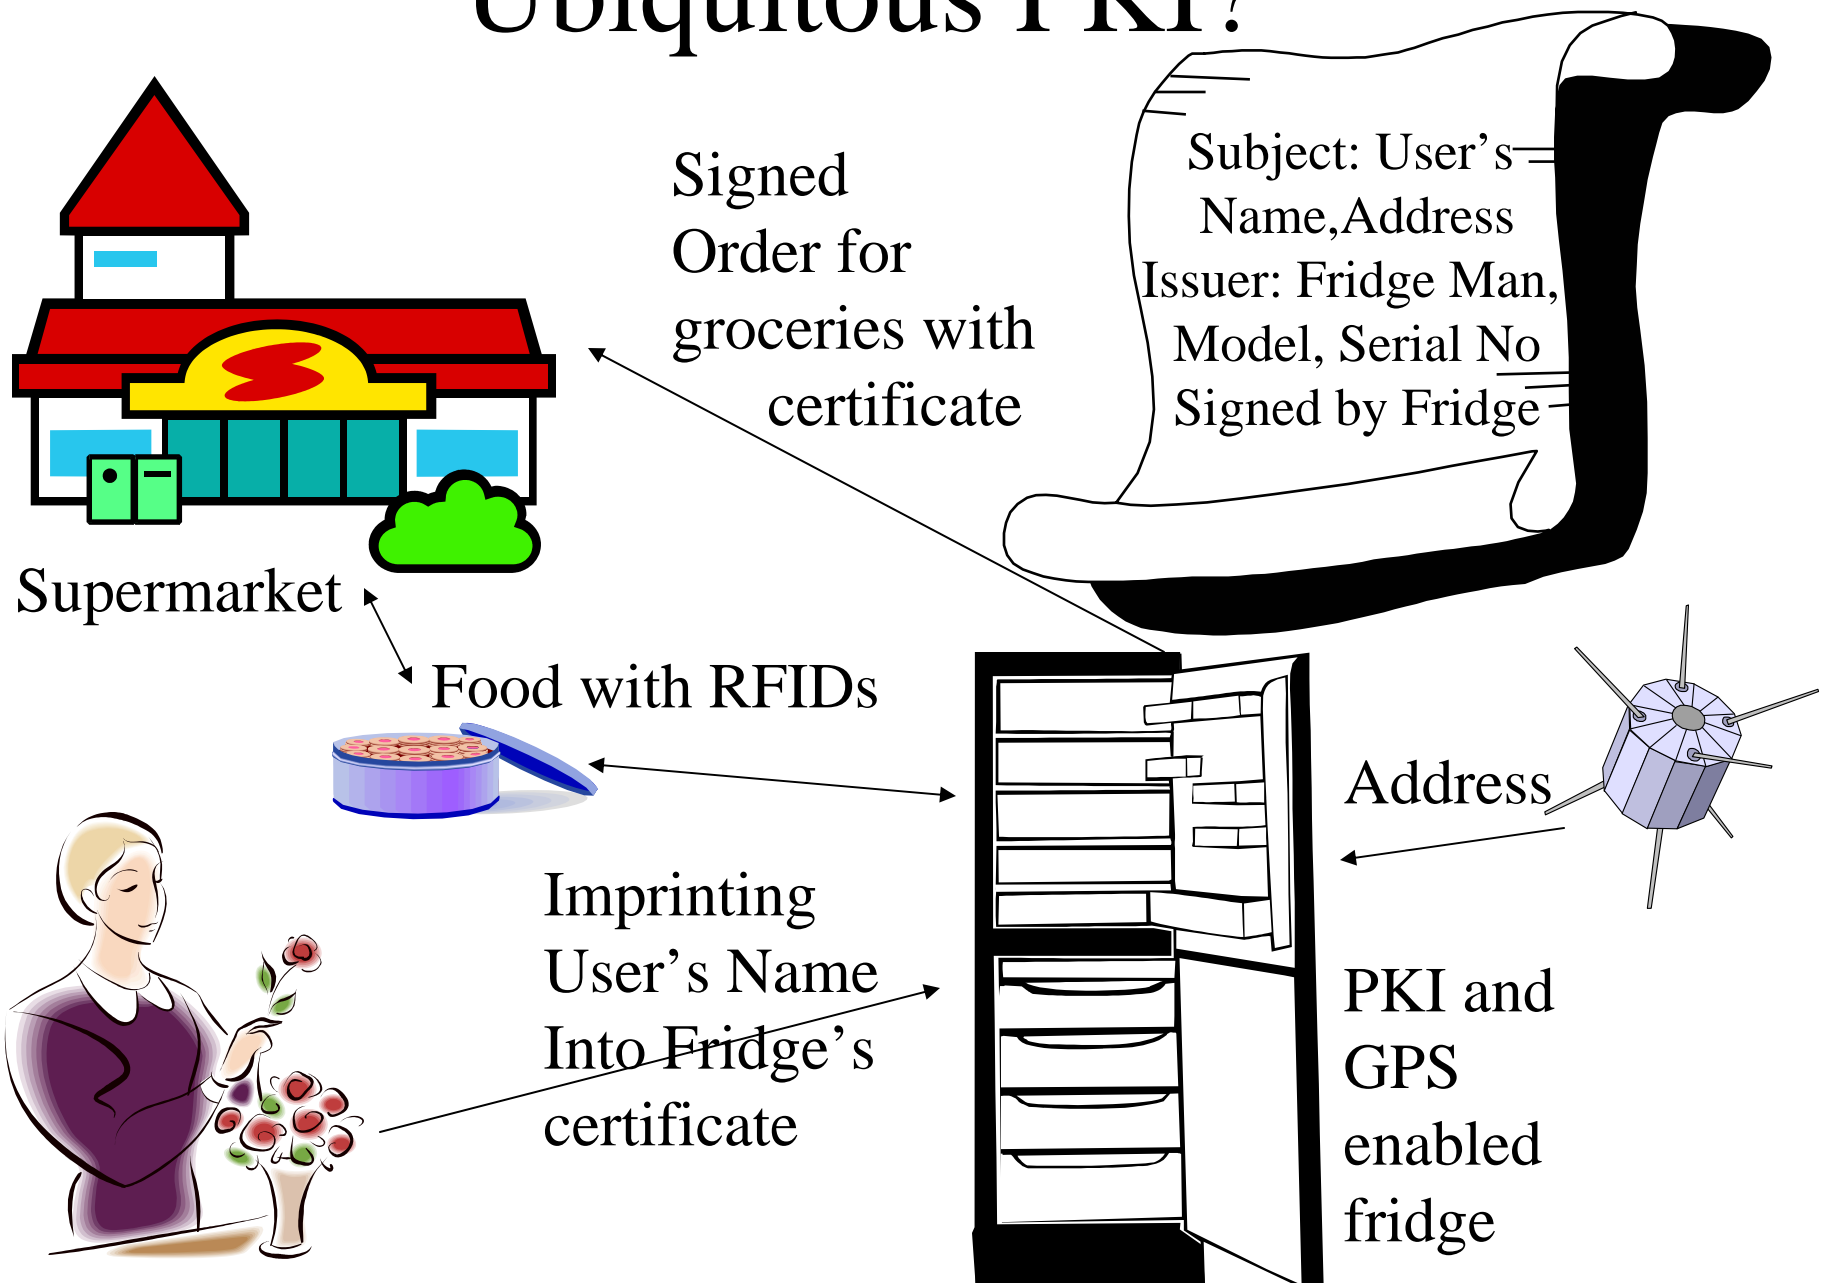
Ubiquitous PKI?

Signed Order for groceries with certificate

Subject: User's Name,Address
Issuer: Fridge Man, Model, Serial No
Signed by Fridge

Supermarket

Food with RFIDs

Address

Imprinting User's Name Into Fridge's certificate

PKI and GPS enabled fridge